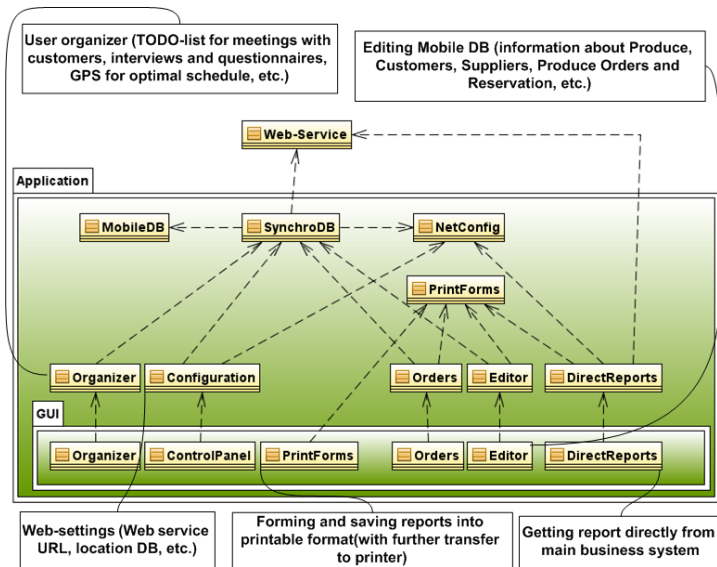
User organizer (TODO-list for meetings with customers, interviews and questionnaires, GPS for optimal schedule, etc.)

Editing Mobile DB (information about Produce, Customers, Suppliers, Produce Orders and Reservation, etc.)

Web-Service

Application

MobileDB

SynchroDB

NetConfig

PrintForms

Organizer

Configuration

Orders

Editor

DirectReports

GUI

Organizer

ControlPanel

PrintForms

Orders

Editor

DirectReports

Web-settings (Web service URL, location DB, etc.)

Forming and saving reports into printable format(with further transfer to printer)

Getting report directly from main business system